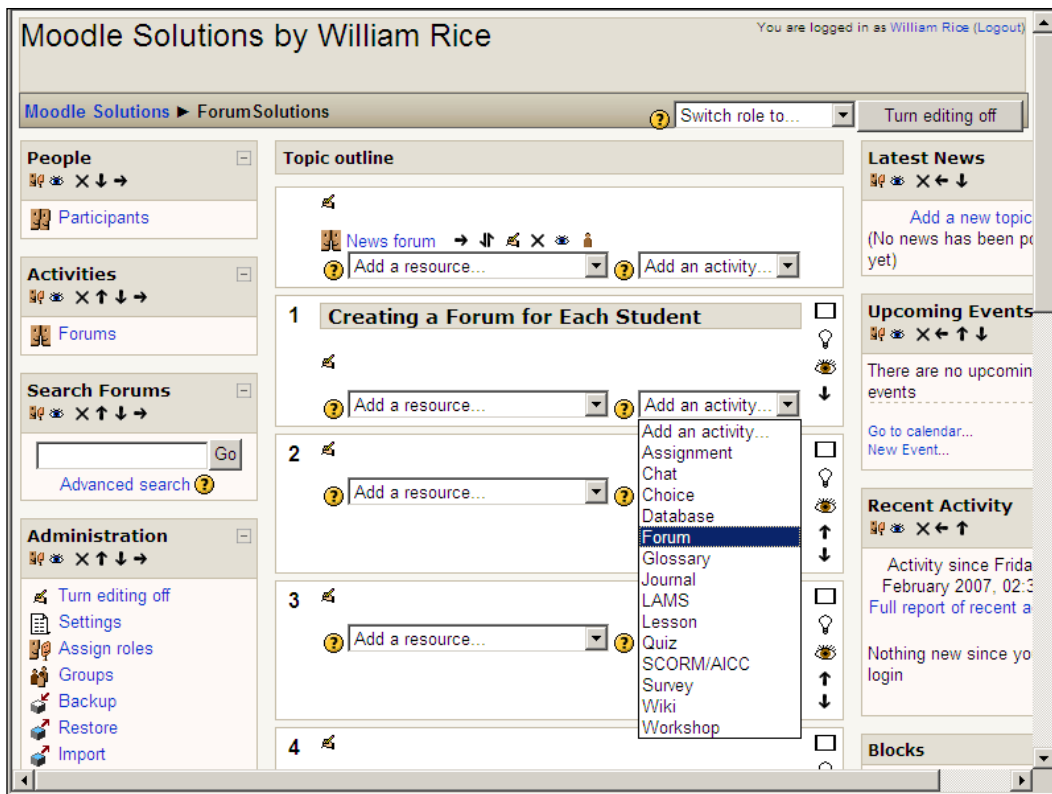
Moodle Solutions by William Rice

You are logged in as William Rice (Logout)

Moodle Solutions ► ForumSolutions

Switch role to...

Turn editing off

People

Participants

Activities

Forums

Search Forums

Go

Advanced search

Administration

Turn editing off

Settings

Assign roles

Groups

Backup

Restore

Import

Topic outline

News forum

Add a resource...

Add an activity...

1 Creating a Forum for Each Student

Add a resource...

Add an activity...

Add an activity...
Assignment
Chat
Choice
Database
Forum
Glossary
Journal
LAMS
Lesson
Quiz
SCORM/AICC
Survey
Wiki
Workshop

2

Add a resource...

3

Add a resource...

4

Latest News

Add a new topic

(No news has been po yet)

Upcoming Events

There are no upcomin events

Go to calendar...

New Event...

Recent Activity

Activity since Frida February 2007, 02:3

Full report of recent a

Nothing new since yo login

Blocks